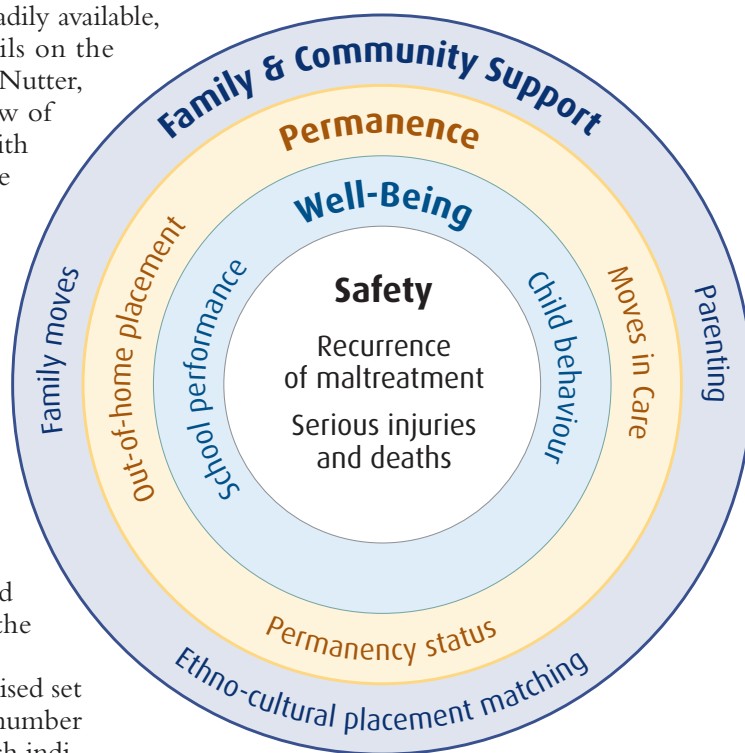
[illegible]adily available, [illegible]ils on the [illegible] Nutter, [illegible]w of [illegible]ith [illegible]e

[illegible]d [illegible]the

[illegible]ised set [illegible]number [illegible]th indi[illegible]

Family & Community Support

Permanence

Well-Being

Safety

Recurrence of maltreatment

Serious injuries and deaths

School performance

Child behaviour

Out-of-home placement

Moves in Care

Permanency status

Family moves

Parenting

Ethno-cultural placement matching